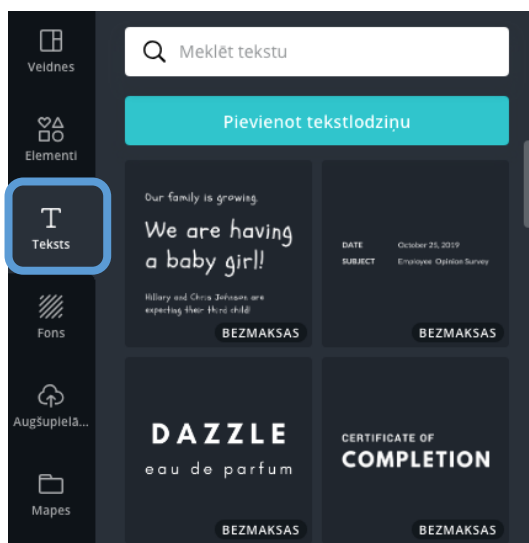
Veidnes

Elementi

T
Teksts

Fons

Augšupielā...

Mapes

Meklēt tekstu

Pievienot tekstlodziņu

Our family is growing.

We are having a baby girl!

Hillary and Chris Johnson are expecting their third child!

BEZMAKSAS

DATE October 25, 2019

SUBJECT Employee Opinion Survey

BEZMAKSAS

DAZZLE

eau de parfum

BEZMAKSAS

CERTIFICATE OF

COMPLETION

BEZMAKSAS